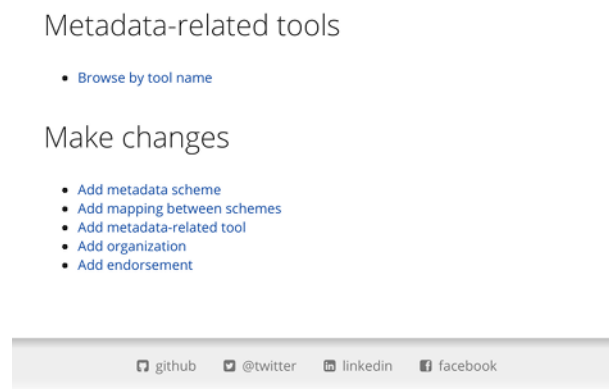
Metadata-related tools

- Browse by tool name

Make changes

- Add metadata scheme
- Add mapping between schemes
- Add metadata-related tool
- Add organization
- Add endorsement

github @twitter linkedin facebook